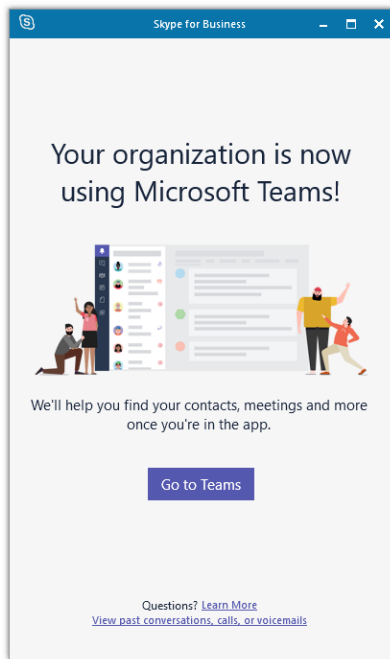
Skype for Business

Your organization is now using Microsoft Teams!

We'll help you find your contacts, meetings and more once you're in the app.

Go to Teams

Questions? Learn More
View past conversations, calls, or voicemails